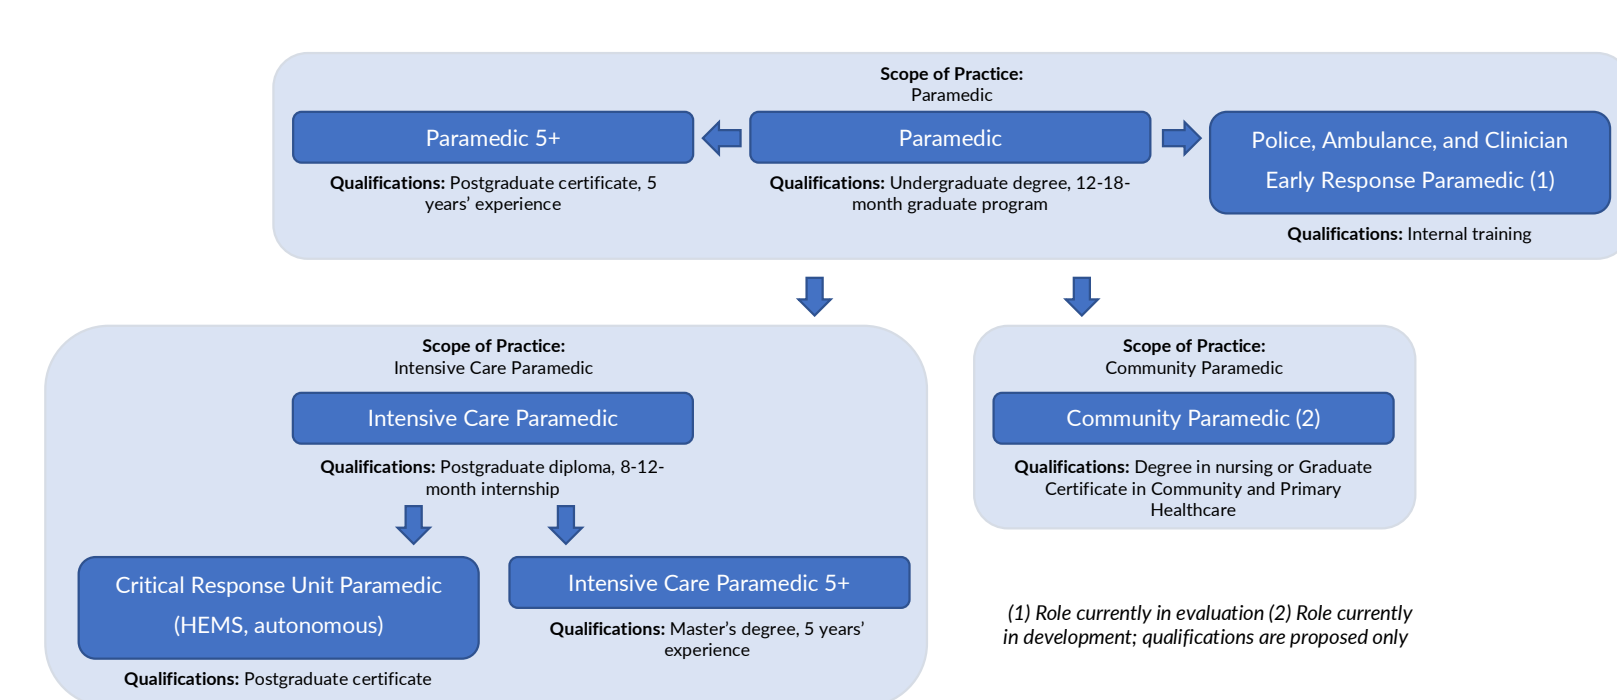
Scope of Practice:
Paramedic

Paramedic 5+

Qualifications: Postgraduate certificate, 5 years' experience

Paramedic

Qualifications: Undergraduate degree, 12-18-month graduate program

Police, Ambulance, and Clinician Early Response Paramedic (1)

Qualifications: Internal training

Scope of Practice:
Intensive Care Paramedic

Intensive Care Paramedic

Qualifications: Postgraduate diploma, 8-12-month internship

Critical Response Unit Paramedic (HEMS, autonomous)

Qualifications: Postgraduate certificate

Intensive Care Paramedic 5+

Qualifications: Master's degree, 5 years' experience

Scope of Practice:
Community Paramedic

Community Paramedic (2)

Qualifications: Degree in nursing or Graduate Certificate in Community and Primary Healthcare

(1) Role currently in evaluation (2) Role currently in development; qualifications are proposed only